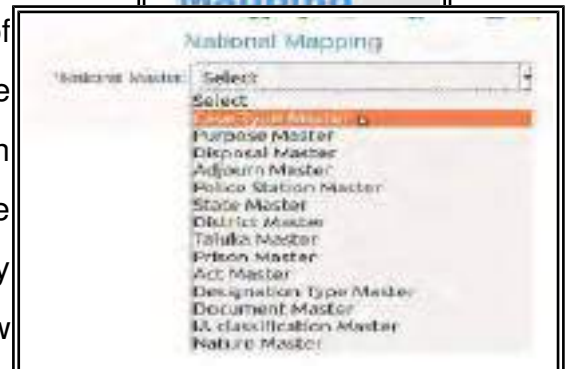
f
e
n
e
y
w

National Mapping

National Master: Select

Select
Case Type Master
Purpose Master
Disposal Master
Adjourn Master
Police Station Master
State Master
District Master
Taluka Master
Prison Master
Act Master
Designation Type Master
Document Master
IA classification Master
Nature Master